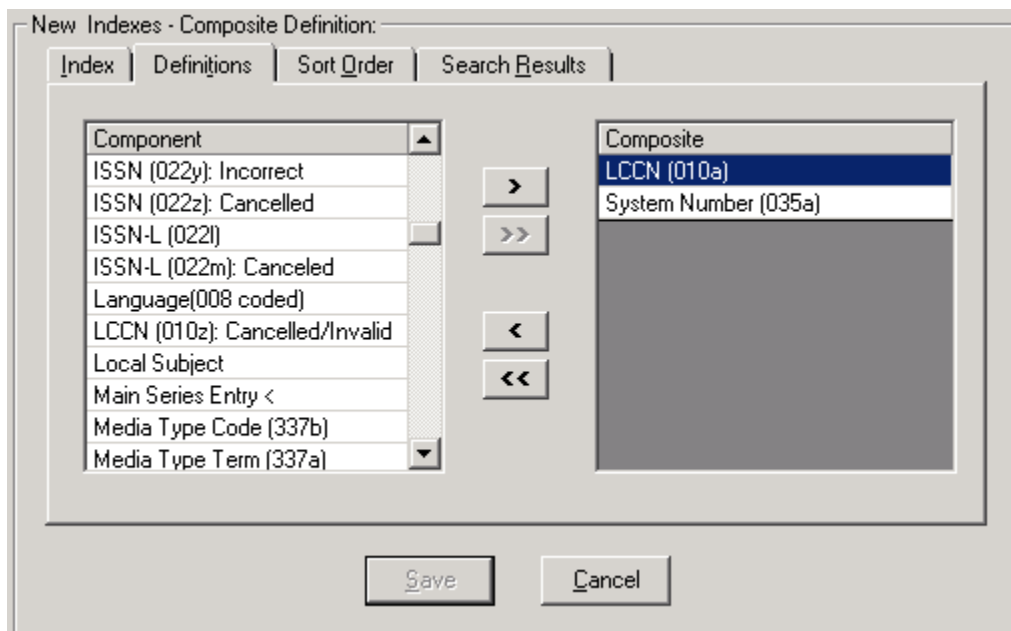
New Indexes - Composite Definition:

Index | Definitions | Sort Order | Search Results

| Component |
|---|
| ISSN (022y): Incorrect |
| ISSN (022z): Cancelled |
| ISSN-L (022l) |
| ISSN-L (022m): Canceled |
| Language(008 coded) |
| LCCN (010z): Cancelled/Invalid |
| Local Subject |
| Main Series Entry < |
| Media Type Code (337b) |
| Media Type Term (337a) |

>
>>
<
<<

| Composite |
|---|
| LCCN (010a) |
| System Number (035a) |

Save
Cancel